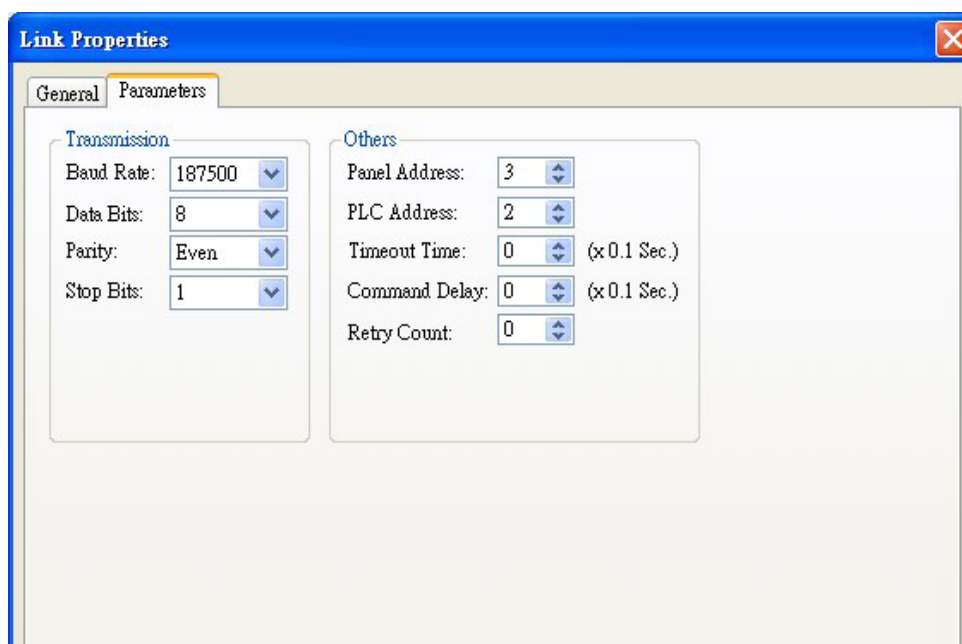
Link Properties

General | Parameters

Transmission
Baud Rate: 187500
Data Bits: 8
Parity: Even
Stop Bits: 1

Others
Panel Address: 3
PLC Address: 2
Timeout Time: 0 (x 0.1 Sec.)
Command Delay: 0 (x 0.1 Sec.)
Retry Count: 0